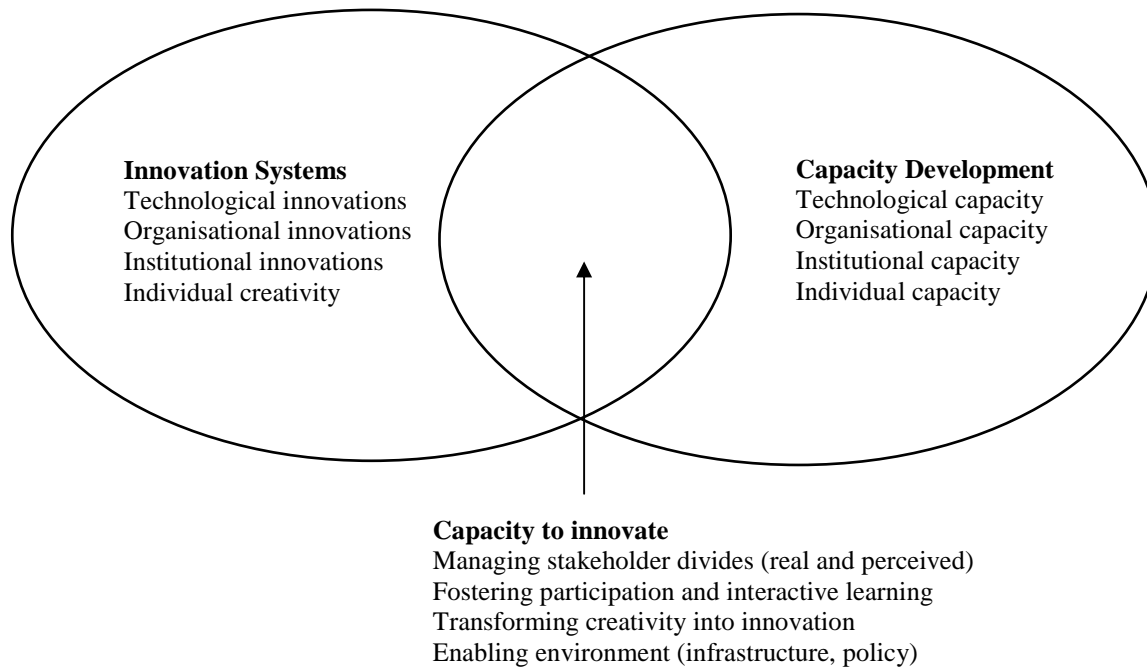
**Innovation Systems**
Technological innovations
Organisational innovations
Institutional innovations
Individual creativity

**Capacity Development**
Technological capacity
Organisational capacity
Institutional capacity
Individual capacity

**Capacity to innovate**
Managing stakeholder divides (real and perceived)
Fostering participation and interactive learning
Transforming creativity into innovation
Enabling environment (infrastructure, policy)